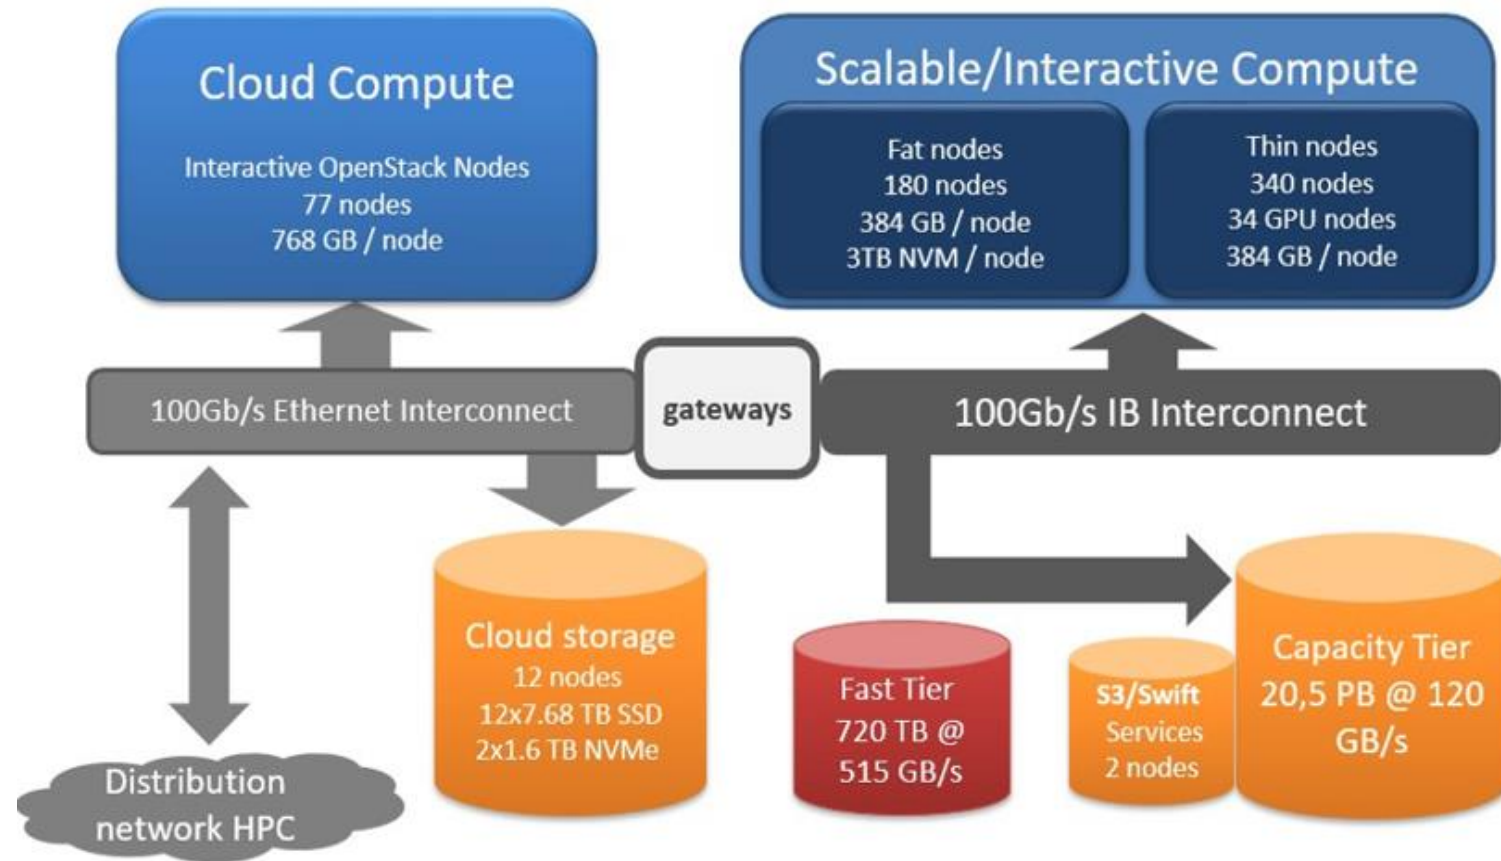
Cloud Compute

Interactive OpenStack Nodes
77 nodes
768 GB / node

Scalable/Interactive Compute

Fat nodes
180 nodes
384 GB / node
3TB NVM / node

Thin nodes
340 nodes
34 GPU nodes
384 GB / node

100Gb/s Ethernet Interconnect

gateways

100Gb/s IB Interconnect

Cloud storage
12 nodes
12x7.68 TB SSD
2x1.6 TB NVMe

Fast Tier
720 TB @
515 GB/s

S3/Swift
Services
2 nodes

Capacity Tier
20,5 PB @ 120
GB/s

Distribution
network HPC